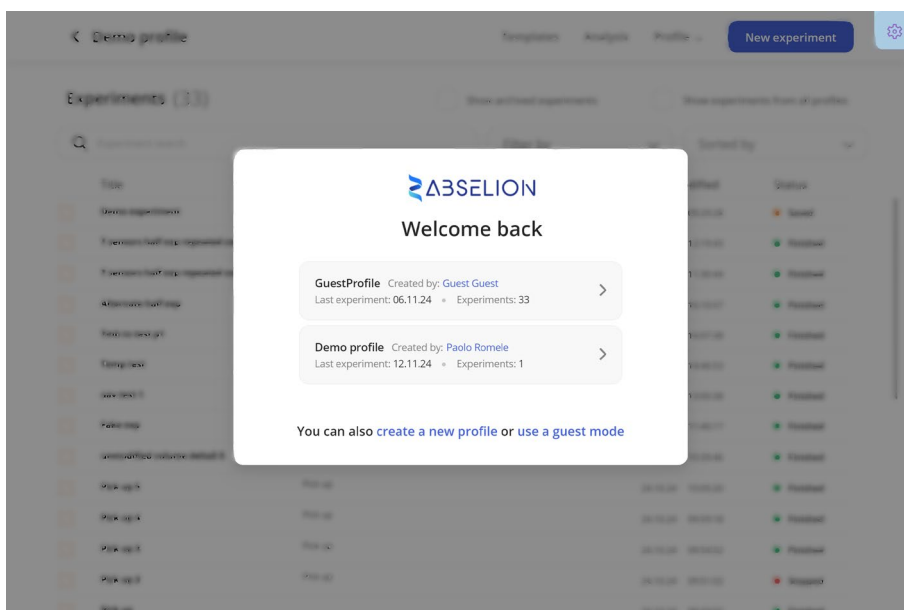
< Demo profile

Templates Analysis Profile

New experiment

Experiments (33)

Show archived experiments

Show experiments from all profiles

Filter by

Sorted by

Title

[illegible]

Status

ABSELION

Welcome back

GuestProfile Created by: Guest Guest
Last experiment: 06.11.24 • Experiments: 33

Demo profile Created by: Paolo Romele
Last experiment: 12.11.24 • Experiments: 1

You can also create a new profile or use a guest mode